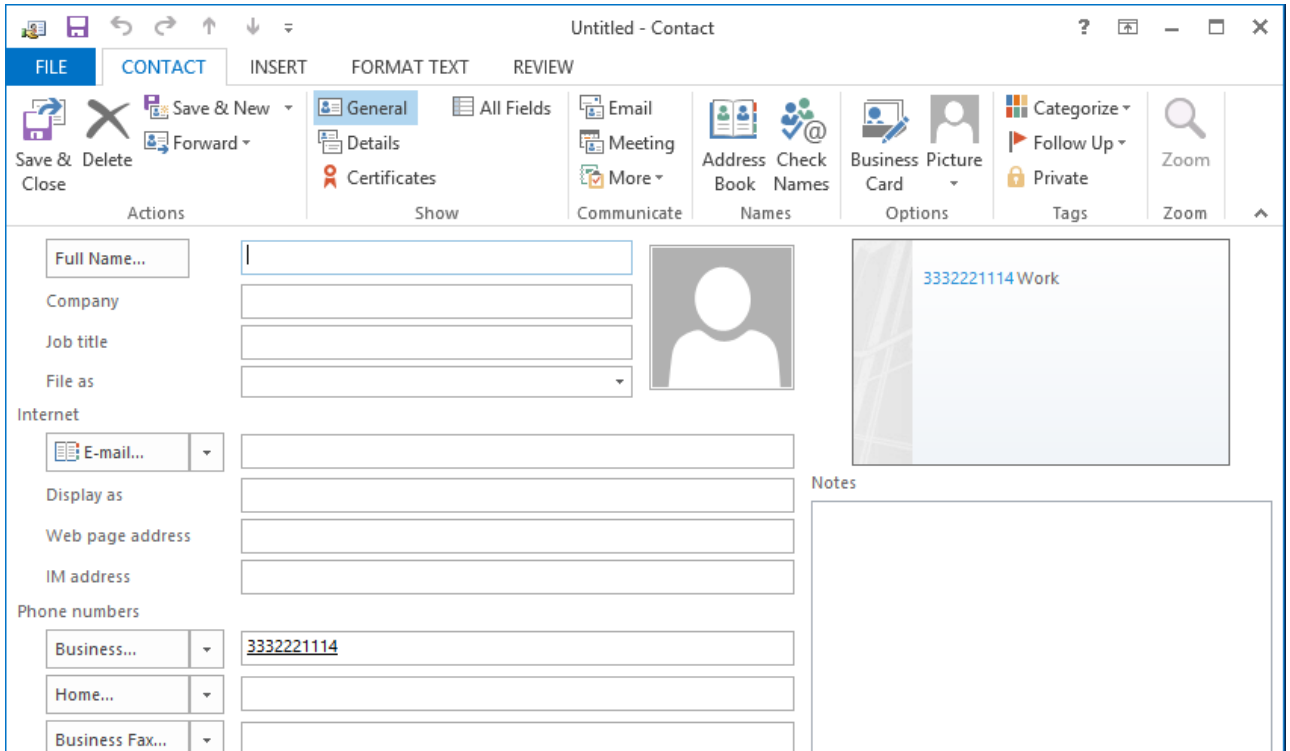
Untitled - Contact

FILE CONTACT INSERT FORMAT TEXT REVIEW

Save & Close
Delete
Save & New
Forward
Actions

General
Details
Certificates
All Fields
Show

Email
Meeting
More
Communicate

Address Book
Check Names
Names

Business Card
Picture
Options

Categorize
Follow Up
Private
Tags

Zoom
Zoom

Full Name...
Company
Job title
File as

Internet
E-mail...
Display as
Web page address
IM address

Phone numbers
Business... 3332221114
Home...
Business Fax...

3332221114 Work

Notes